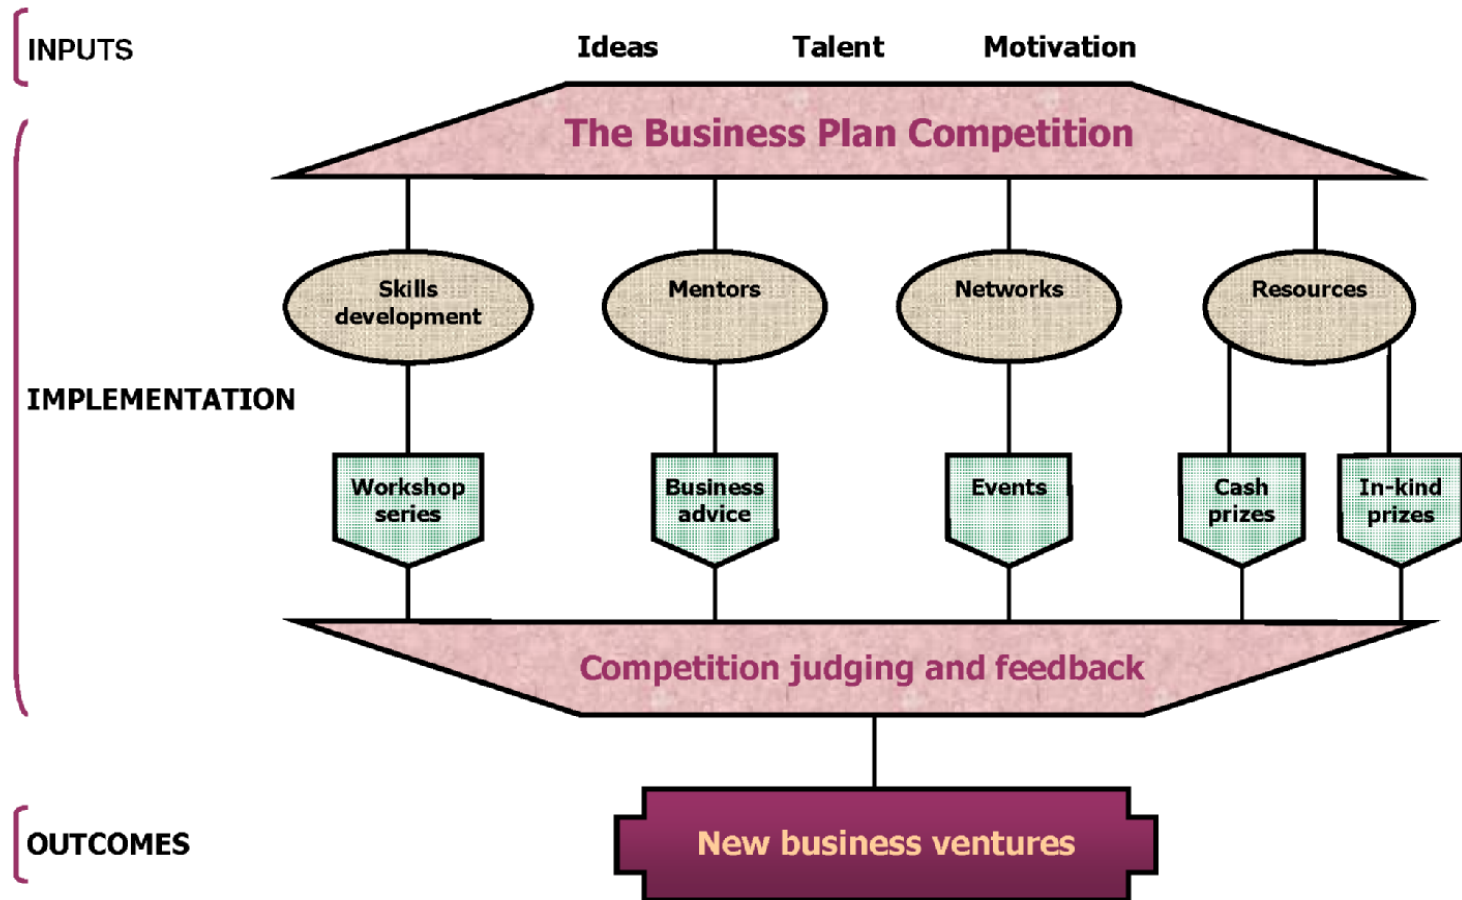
INPUTS

Ideas Talent Motivation

The Business Plan Competition

IMPLEMENTATION

Skills development

Mentors

Networks

Resources

Workshop series

Business advice

Events

Cash prizes

In-kind prizes

Competition judging and feedback

OUTCOMES

New business ventures